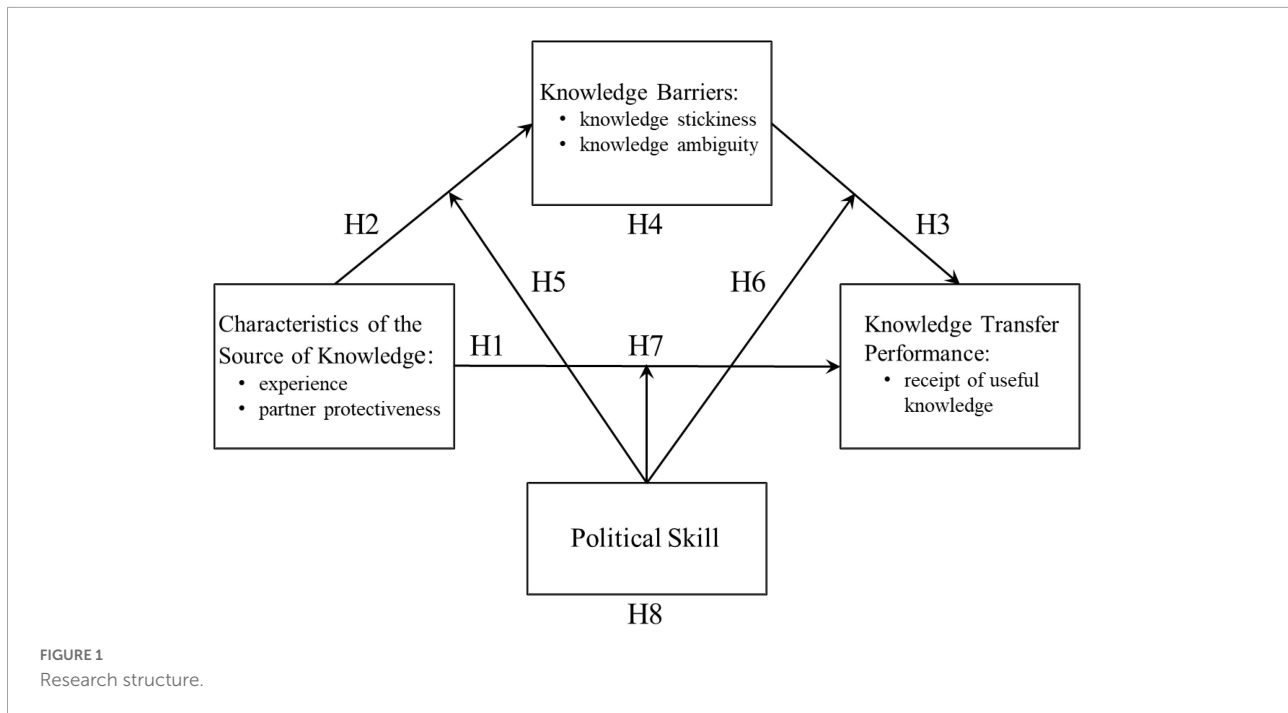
Knowledge Barriers:
• knowledge stickiness
• knowledge ambiguity

H4

H2

H3

H5

H6

Characteristics of the Source of Knowledge:
• experience
• partner protectiveness

H1

H7

Knowledge Transfer Performance:
• receipt of useful knowledge

Political Skill

H8

FIGURE 1
Research structure.